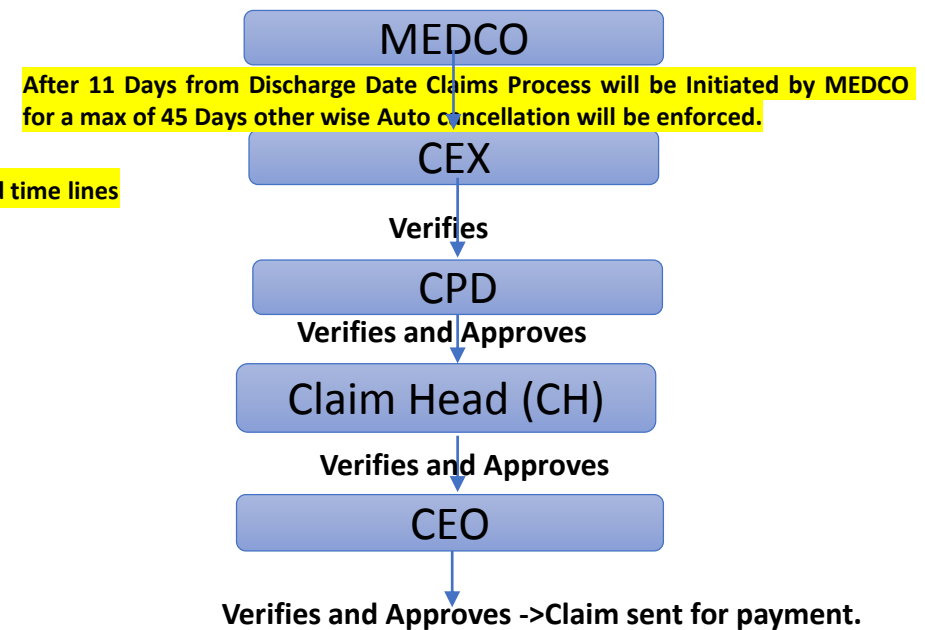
MEDCO

After 11 Days from Discharge Date Claims Process will be Initiated by MEDCO for a max of 45 Days other wise Auto cancellation will be enforced.

CEX

d time lines

Verifies

CPD

Verifies and Approves

Claim Head (CH)

Verifies and Approves

CEO

Verifies and Approves ->Claim sent for payment.